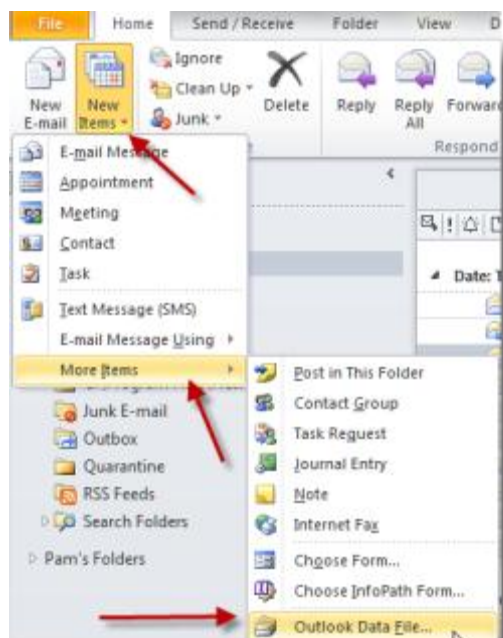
File Home Send / Receive Folder View D

New E-mail

New Items

Ignore

Clean Up

Junk

Delete

Reply

Reply All

Forward

Respond

E-mail Message

Appointment

Meeting

Contact

Task

Text Message (SMS)

E-mail Message Using

More Items

Junk E-mail

Outbox

Quarantine

RSS Feeds

Search Folders

Pam's Folders

Date: T

Post in This Folder

Contact Group

Task Request

Journal Entry

Note

Internet Fax

Choose Form...

Choose InfoPath Form...

Outlook Data File...